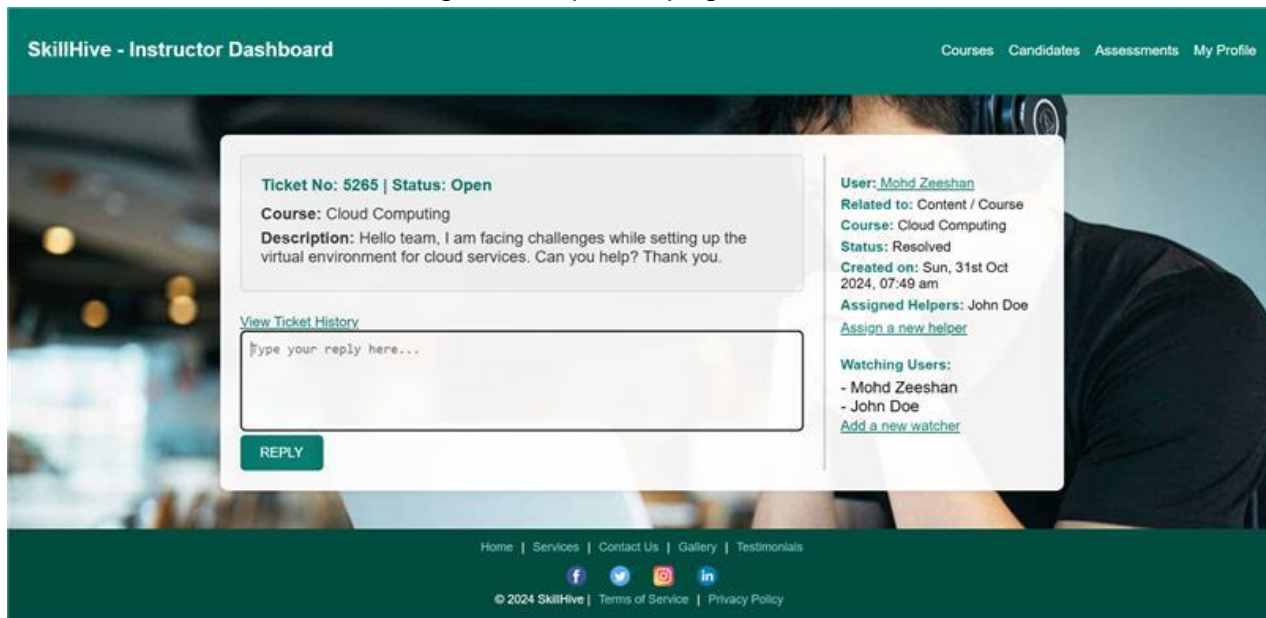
SkillHive - Instructor Dashboard

Courses Candidates Assessments My Profile

Ticket No: 5265 | Status: Open

Course: Cloud Computing

Description: Hello team, I am facing challenges while setting up the virtual environment for cloud services. Can you help? Thank you.

View Ticket History

Type your reply here...

REPLY

User: Mohd Zeeshan
Related to: Content / Course
Course: Cloud Computing
Status: Resolved
Created on: Sun, 31st Oct 2024, 07:49 am
Assigned Helpers: John Doe
Assign a new helper

Watching Users:
- Mohd Zeeshan
- John Doe
Add a new watcher

Home | Services | Contact Us | Gallery | Testimonials

© 2024 SkillHive | Terms of Service | Privacy Policy